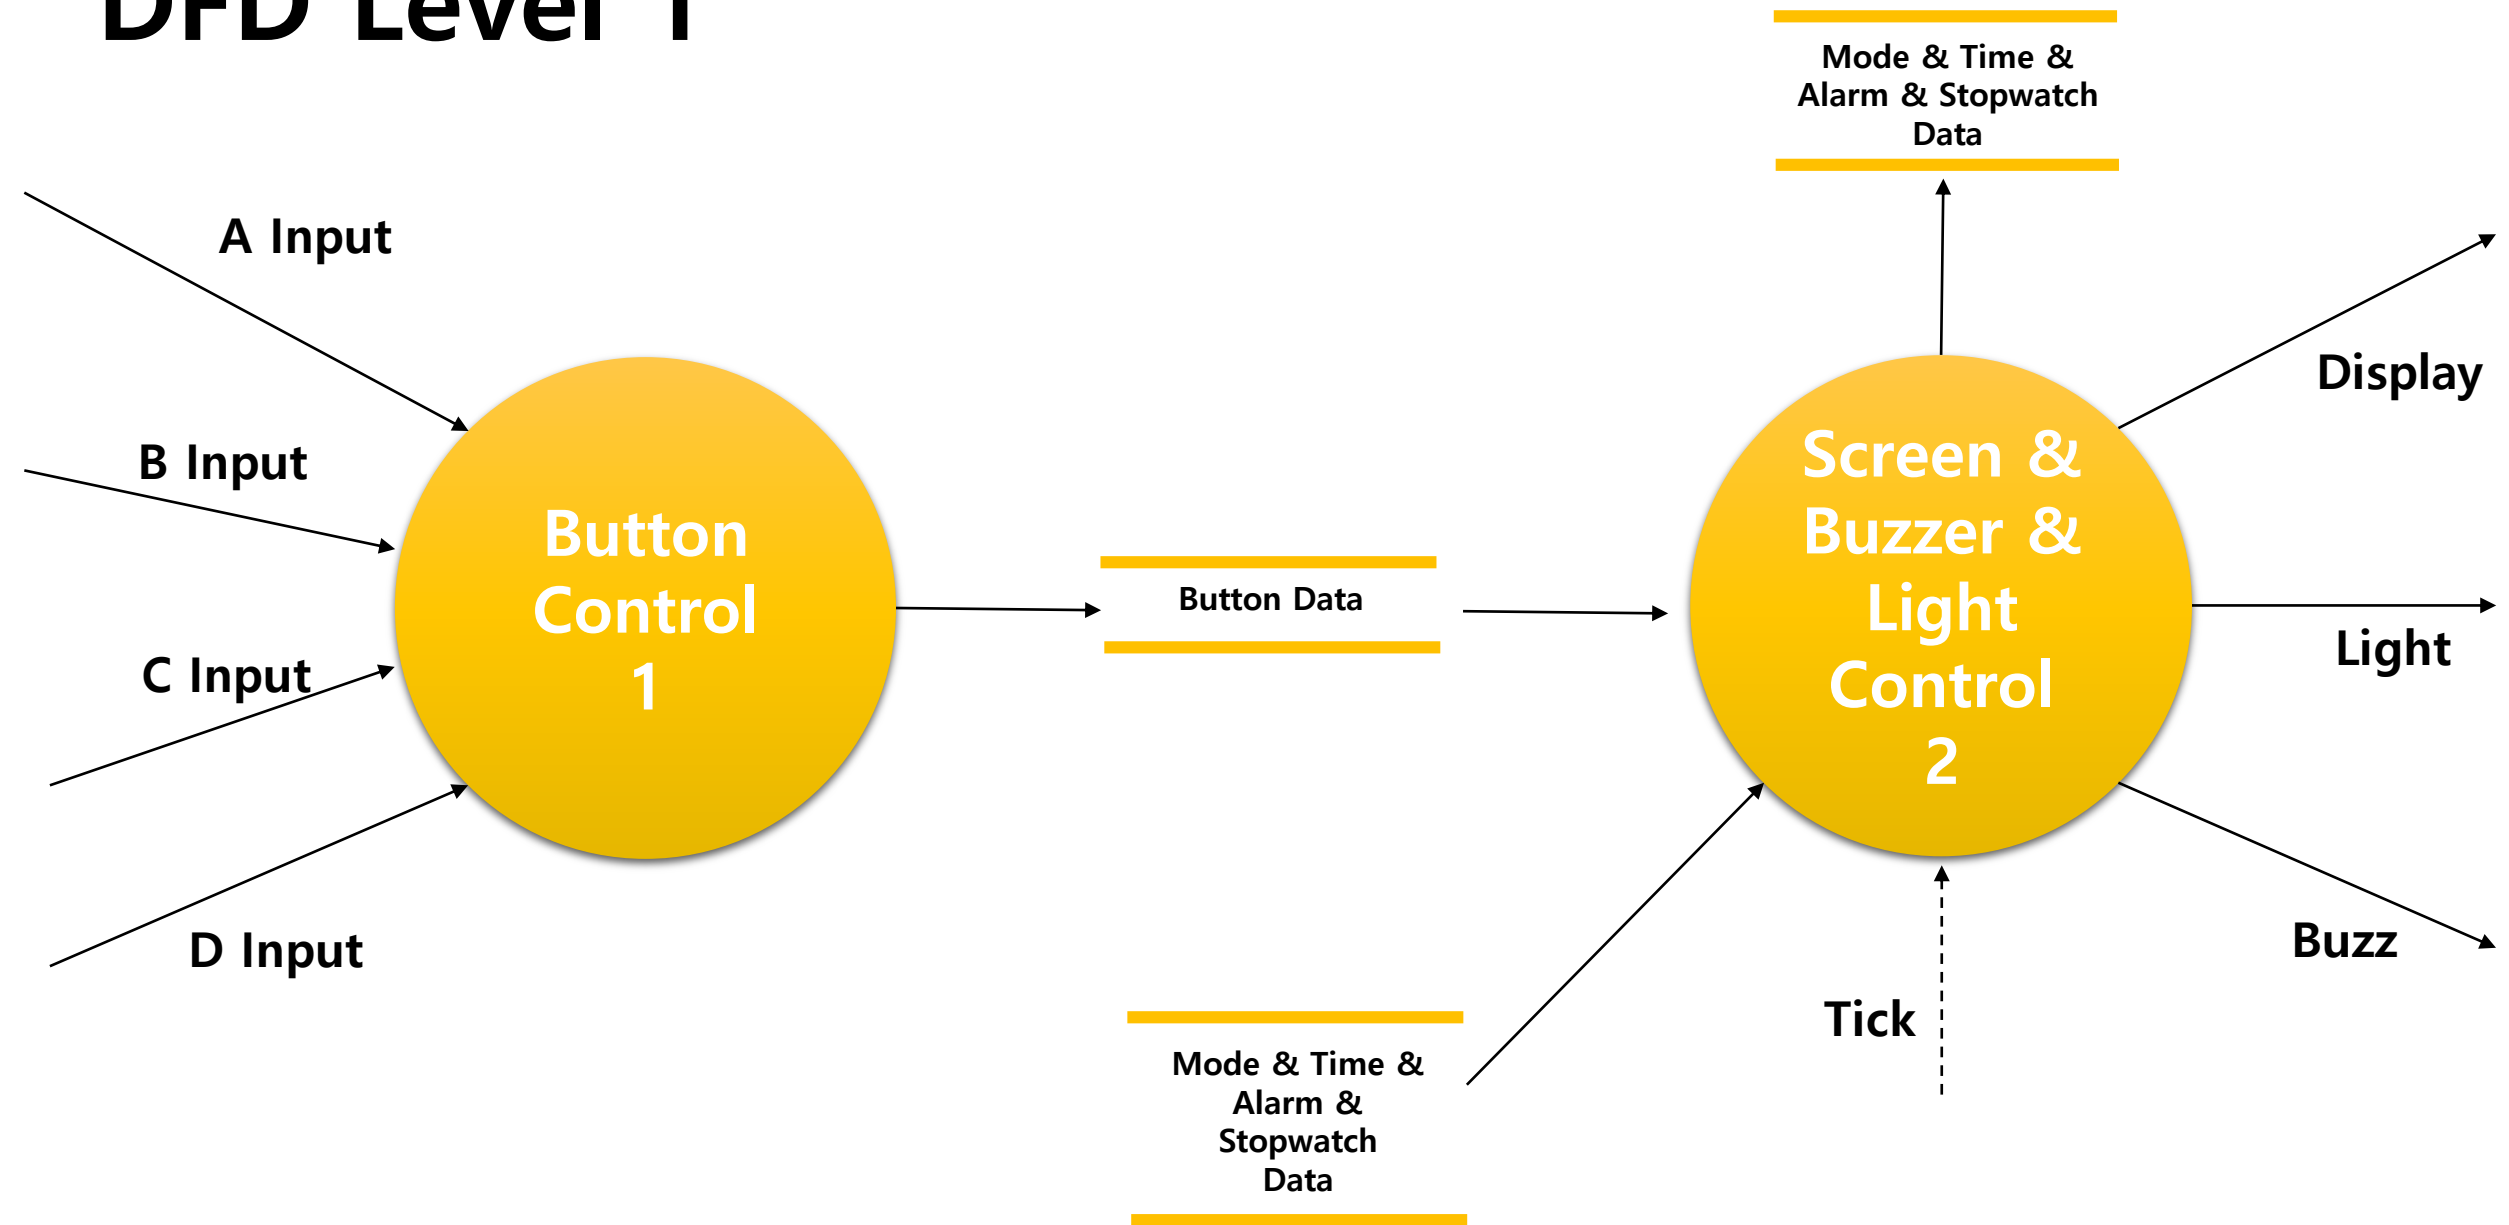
DFD Level 1

Mode & Time & Alarm & Stopwatch Data

A Input

B Input

C Input

D Input

Button Control 1

Button Data

Screen & Buzzer & Light Control 2

Display

Light

Buzz

Tick

Mode & Time & Alarm & Stopwatch Data